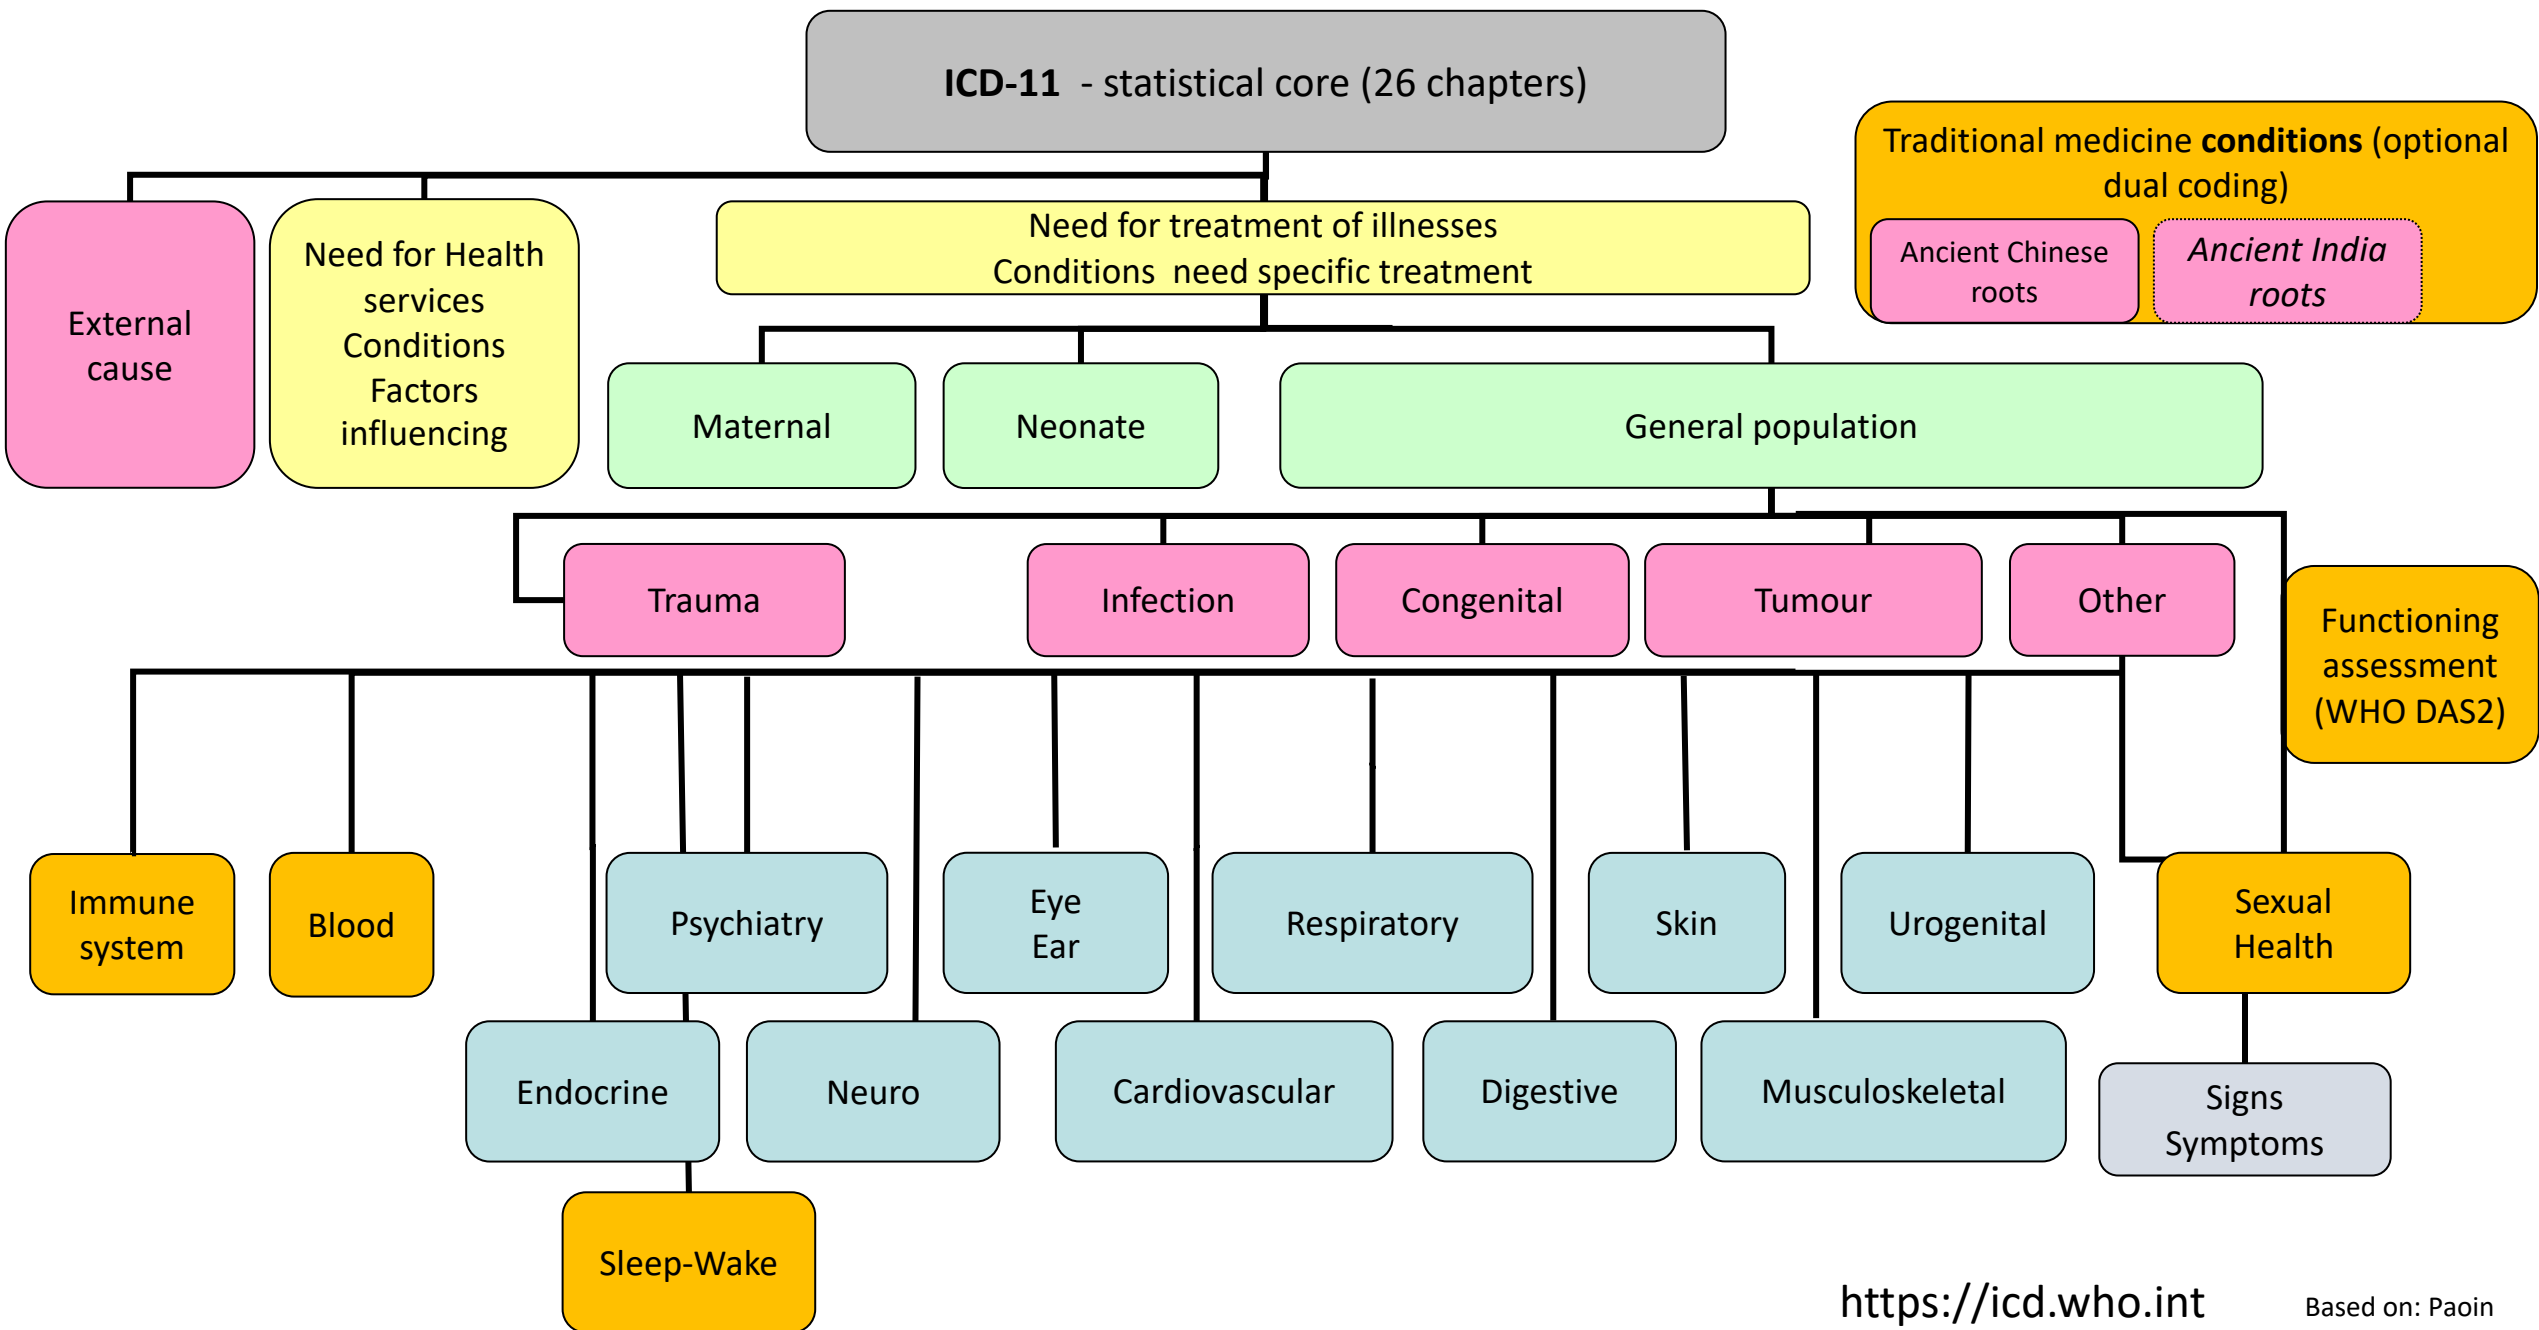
**ICD-11** - statistical core (26 chapters)

Traditional medicine **conditions** (optional dual coding)

Ancient Chinese roots

*Ancient India roots*

External cause

Need for Health services Conditions Factors influencing

Need for treatment of illnesses Conditions need specific treatment

Maternal

Neonate

General population

Trauma

Infection

Congenital

Tumour

Other

Functioning assessment (WHO DAS2)

Immune system

Blood

Psychiatry

Eye Ear

Respiratory

Skin

Urogenital

Sexual Health

Endocrine

Neuro

Cardiovascular

Digestive

Musculoskeletal

Signs Symptoms

Sleep-Wake

https://icd.who.int

Based on: Paoin